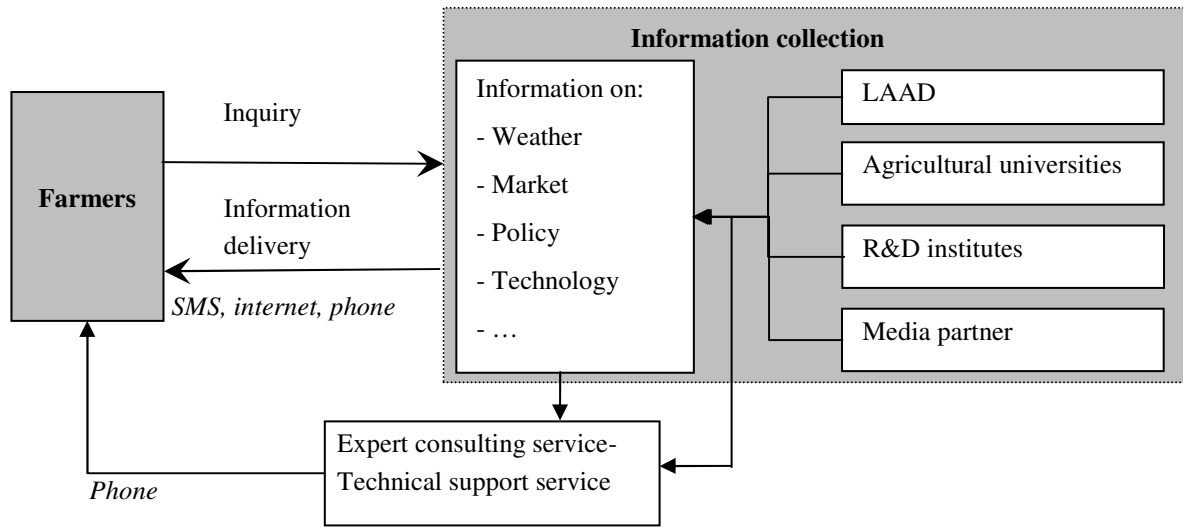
Farmers

Inquiry

Information delivery

SMS, internet, phone

Phone

Information collection

Information on:
- Weather
- Market
- Policy
- Technology
- …

LAAD

Agricultural universities

R&D institutes

Media partner

Expert consulting service-
Technical support service